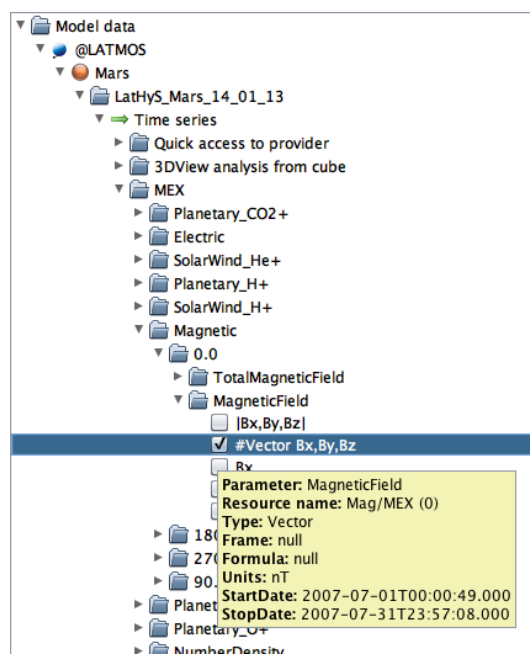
Model data
@LATMOS
Mars
LatHyS_Mars_14_01_13
Time series
Quick access to provider
3DView analysis from cube
MEX
Planetary_CO2+
Electric
SolarWind_He+
Planetary_H+
SolarWind_H+
Magnetic
0.0
TotalMagneticField
MagneticField
|Bx,By,Bz|
#Vector Bx,By,Bz
Bx
Parameter: MagneticField
Resource name: Mag/MEX (0)
Type: Vector
Frame: null
Formula: null
Units: nT
StartDate: 2007-07-01T00:00:49.000
StopDate: 2007-07-31T23:57:08.000
18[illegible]
27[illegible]
90.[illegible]
Planet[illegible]
Planetary_O+
NumberDensity